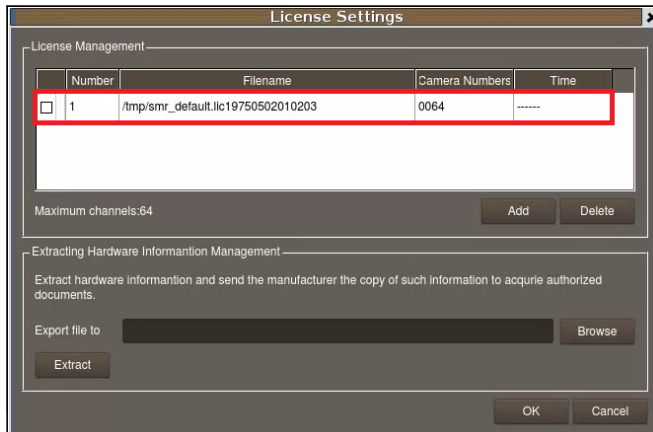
License Settings

License Management

| | Number | Filename | Camera Numbers | Time |
|---|---|---|---|---|
| ☐ | 1 | /tmp/smr_default.lic19750502010203 | 0064 | ------ |

Maximum channels:64

Add Delete

Extracting Hardware Informantion Management

Extract hardware informantion and send the manufacturer the copy of such information to acqurie authorized documents.

Export file to

Browse

Extract

OK Cancel